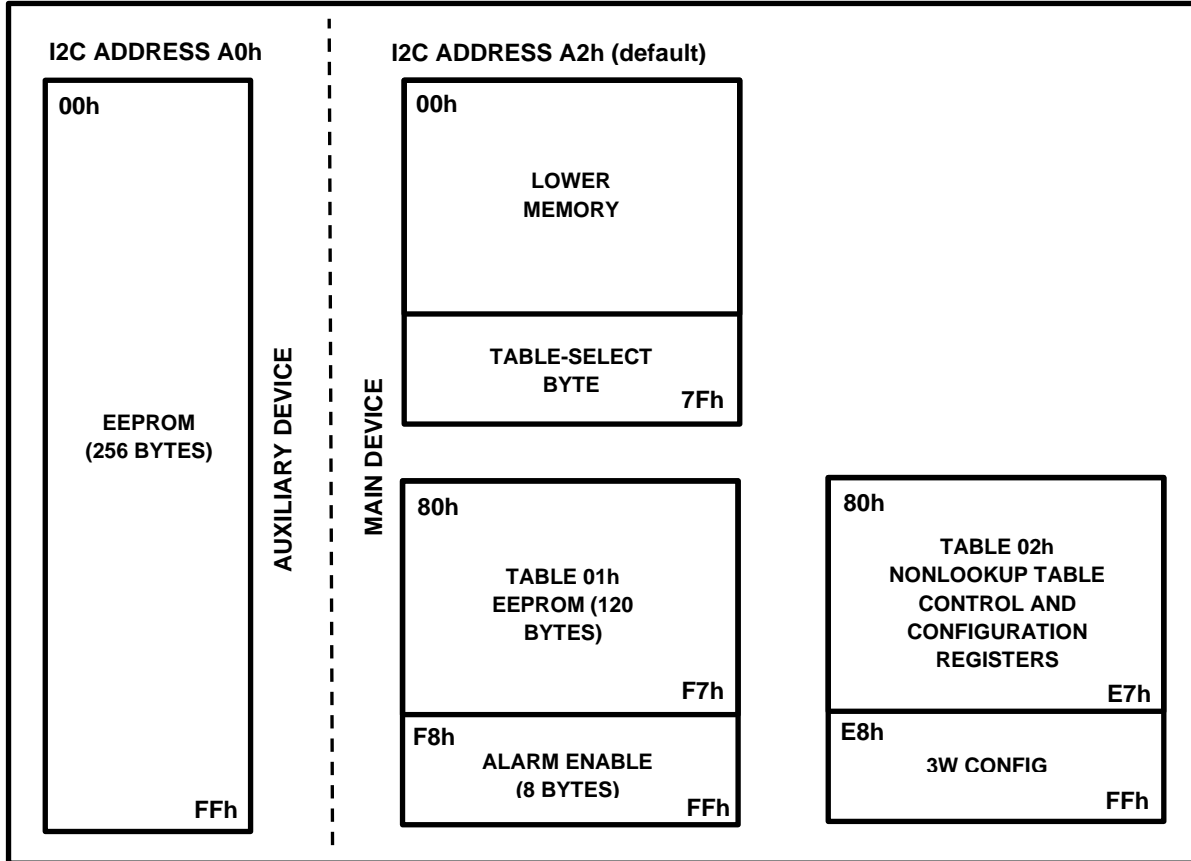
I2C ADDRESS A0h

00h

EEPROM
(256 BYTES)

FFh

AUXILIARY DEVICE

MAIN DEVICE

I2C ADDRESS A2h (default)

00h

LOWER
MEMORY

TABLE-SELECT
BYTE

7Fh

80h

TABLE 01h
EEPROM (120
BYTES)

F7h

F8h

ALARM ENABLE
(8 BYTES)

FFh

80h

TABLE 02h
NONLOOKUP TABLE
CONTROL AND
CONFIGURATION
REGISTERS

E7h

E8h

3W CONFIG

FFh